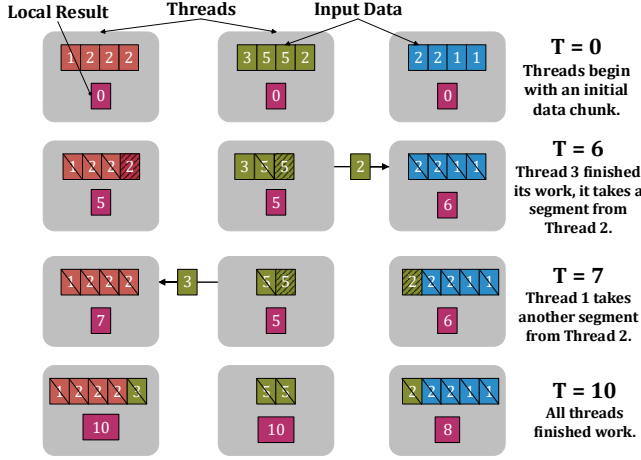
Local Result
Threads
Input Data

1 2 2 2
0
3 5 5 2
0
2 2 1 1
0

T = 0
Threads begin with an initial data chunk.

1 2 2 2
5
3 5 5
5
2
2 2 1 1
6

T = 6
Thread 3 finished its work, it takes a segment from Thread 2.

1 2 2 2
7
3
5 5
5
2 2 2 1 1
6

T = 7
Thread 1 takes another segment from Thread 2.

1 2 2 2 3
10
5 5
10
2 2 2 1 1
8

T = 10
All threads finished work.